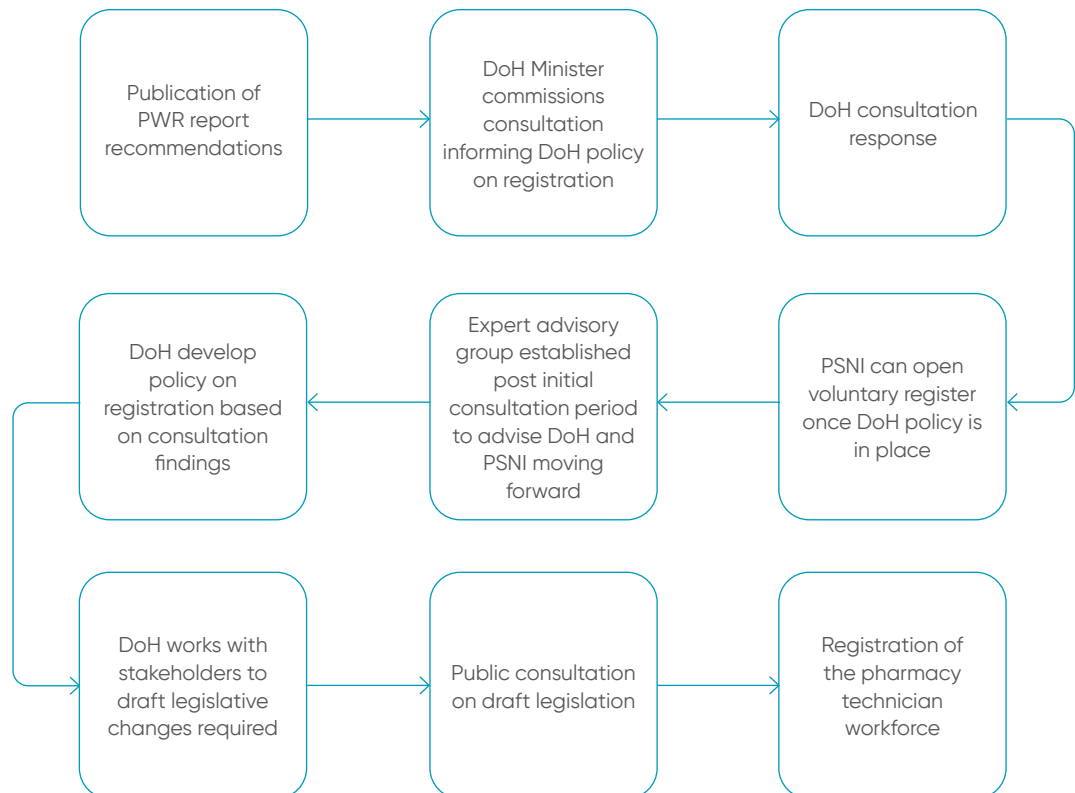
Publication of PWR report recommendations

DoH Minister commissions consultation informing DoH policy on registration

DoH consultation response

PSNI can open voluntary register once DoH policy is in place

Expert advisory group established post initial consultation period to advise DoH and PSNI moving forward

DoH develop policy on registration based on consultation findings

DoH works with stakeholders to draft legislative changes required

Public consultation on draft legislation

Registration of the pharmacy technician workforce